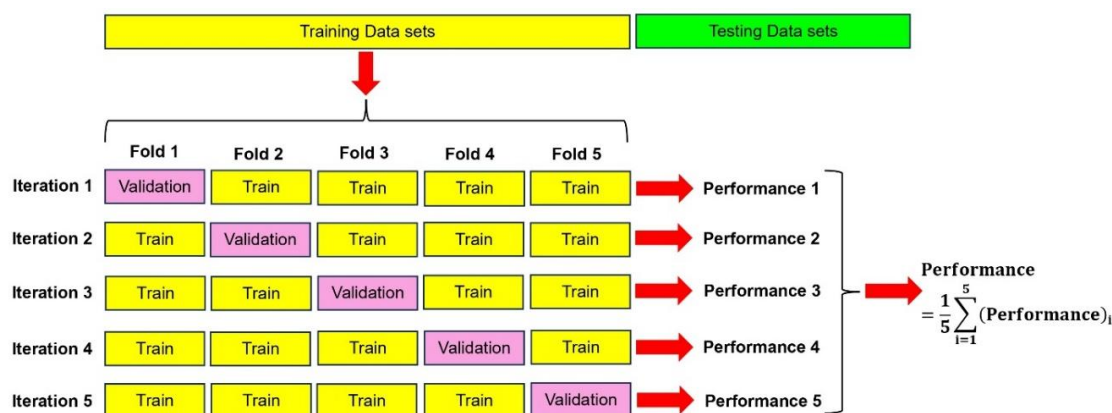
Training Data sets

Testing Data sets

|  | Fold 1 | Fold 2 | Fold 3 | Fold 4 | Fold 5 |  |
|---|---|---|---|---|---|---|
| Iteration 1 | Validation | Train | Train | Train | Train | Performance 1 |
| Iteration 2 | Train | Validation | Train | Train | Train | Performance 2 |
| Iteration 3 | Train | Train | Validation | Train | Train | Performance 3 |
| Iteration 4 | Train | Train | Train | Validation | Train | Performance 4 |
| Iteration 5 | Train | Train | Train | Train | Validation | Performance 5 |

Performance $= \frac{1}{5}\sum_{i=1}^{5}(\text{Performance})_i$